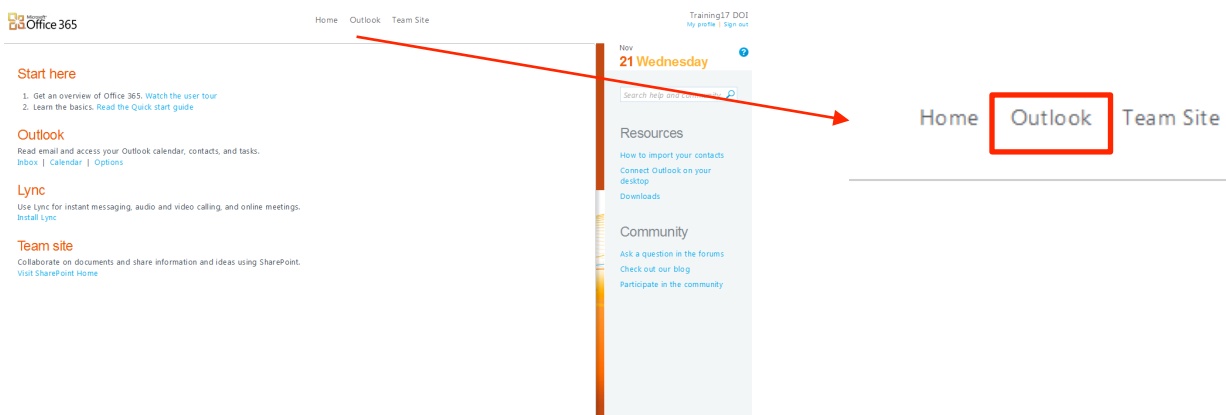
Microsoft Office 365

Home Outlook Team Site

Training17 DOI
My profile | Sign out

Start here

1. Get an overview of Office 365. Watch the user tour
2. Learn the basics. Read the Quick start guide

Outlook

Read email and access your Outlook calendar, contacts, and tasks.
Inbox | Calendar | Options

Lync

Use Lync for instant messaging, audio and video calling, and online meetings.
Install Lync

Team site

Collaborate on documents and share information and ideas using SharePoint.
Visit SharePoint Home

Nov
21 Wednesday

?

Search help and community

Resources

How to import your contacts
Connect Outlook on your desktop
Downloads

Community

Ask a question in the forums
Check out our blog
Participate in the community

Home Outlook Team Site